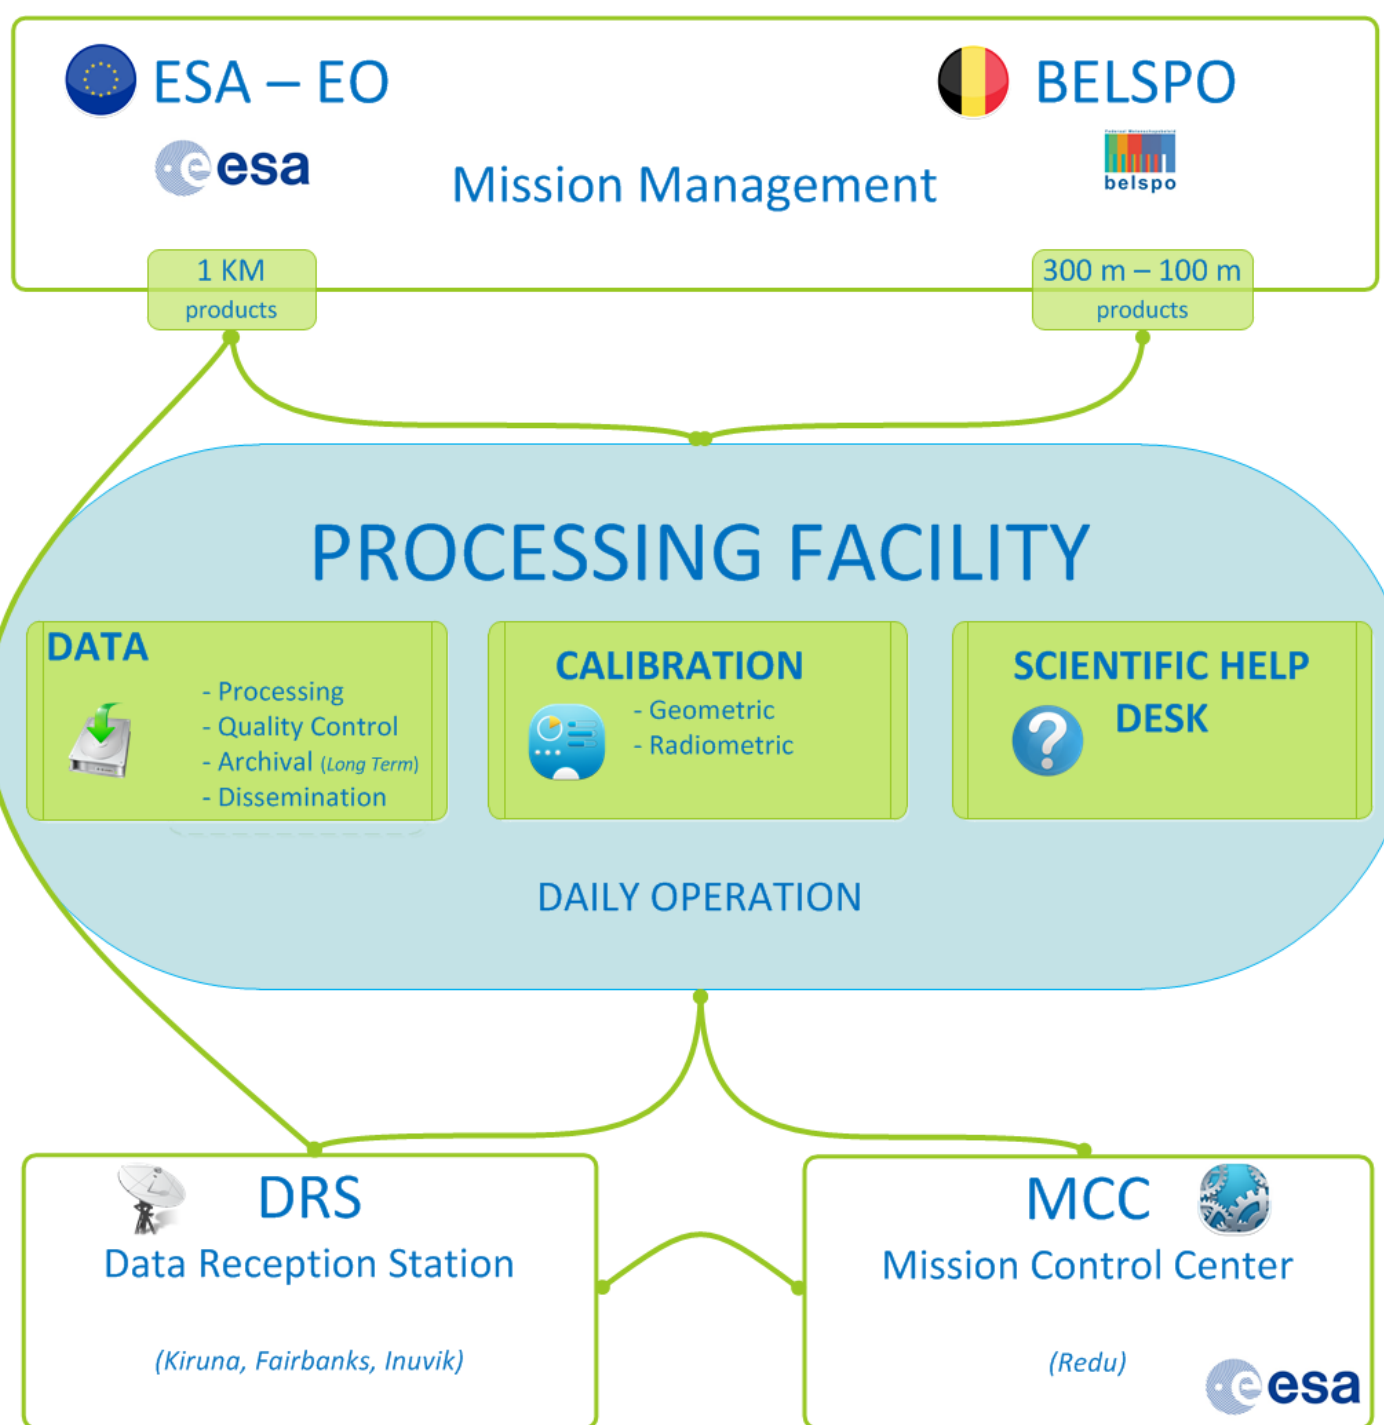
ESA – EO

esa

Mission Management

BELSPO

belspo

1 KM
products

300 m – 100 m
products

PROCESSING FACILITY

DATA
- Processing
- Quality Control
- Archival (Long Term)
- Dissemination

CALIBRATION
- Geometric
- Radiometric

SCIENTIFIC HELP DESK

DAILY OPERATION

DRS
Data Reception Station
(Kiruna, Fairbanks, Inuvik)

MCC
Mission Control Center
(Redu)

esa